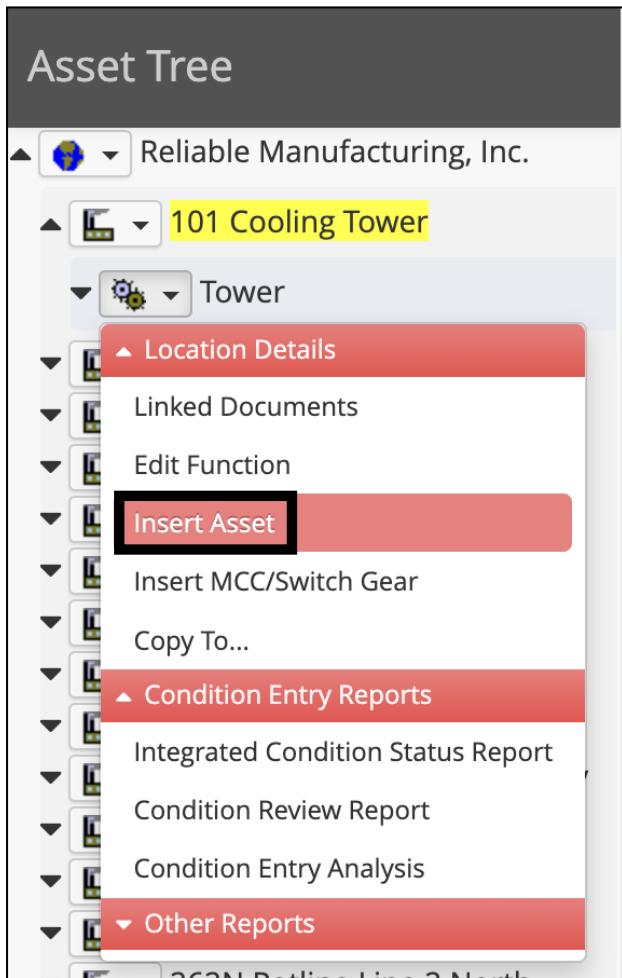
Asset Tree

Reliable Manufacturing, Inc.

101 Cooling Tower

Tower

Location Details

Linked Documents

Edit Function

Insert Asset

Insert MCC/Switch Gear

Copy To...

Condition Entry Reports

Integrated Condition Status Report

Condition Review Report

Condition Entry Analysis

Other Reports

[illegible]